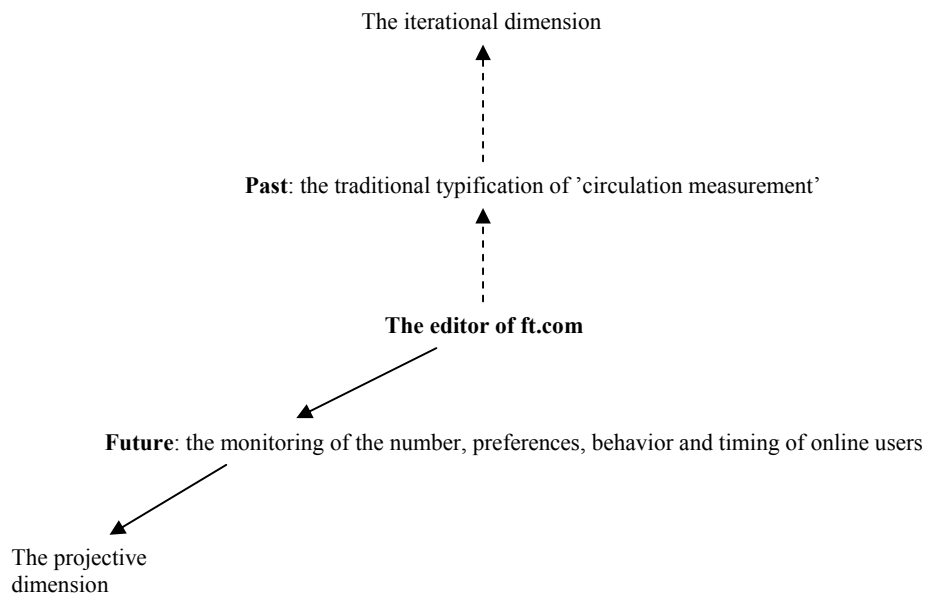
The iterational dimension

**Past**: the traditional typification of 'circulation measurement'

**The editor of ft.com**

**Future**: the monitoring of the number, preferences, behavior and timing of online users

The projective dimension